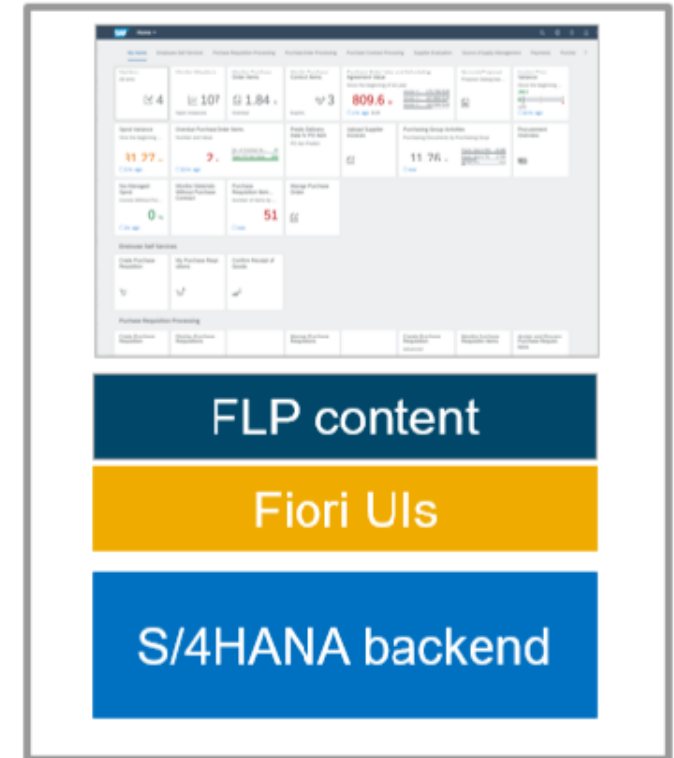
Home

My Home | Employee Self-Services | Purchase Requisition Processing | Purchase Order Processing | Purchase Contract Processing | Supplier Evaluation | Source of Supply Management | Payments

4

107

1.84

3

809.6

Spend Variance

Overdue Purchase Order Items

31.27

2

Purchase Group Activities

11.26

Procurement Overview

0

51

Employee Self-Services

Create Purchase Requisition

My Purchase Requisitions

Confirm Receipt of Goods

Purchase Requisition Processing

FLP content

Fiori UIs

S/4HANA backend